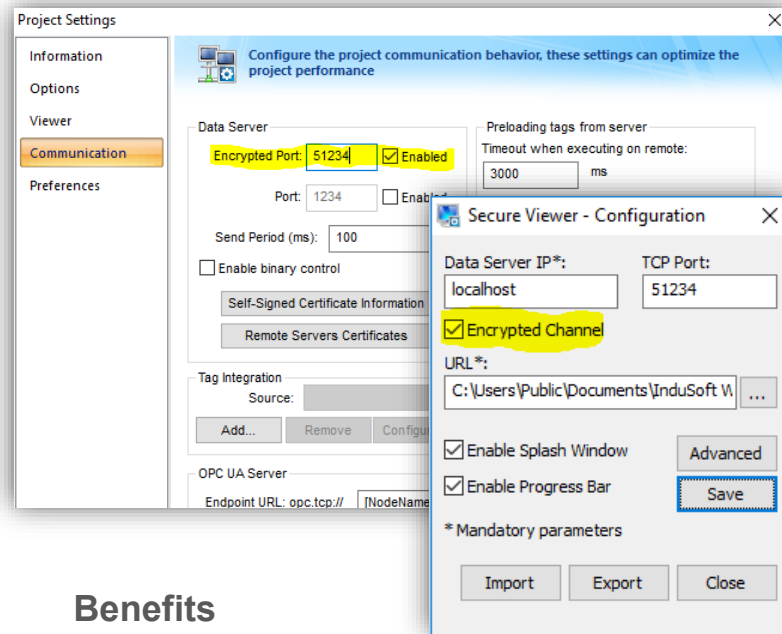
Project Settings

Information
Options
Viewer
Communication
Preferences

Configure the project communication behavior, these settings can optimize the project performance

Data Server
Encrypted Port: 51234 Enabled
Port: 1234 Enabl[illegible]
Send Period (ms): 100
Enable binary control
Self-Signed Certificate Information
Remote Servers Certificates

Preloading tags from server
Timeout when executing on remote:
3000 ms

Tag Integration
Source:
Add... Remove Configu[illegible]

OPC UA Server
Endpoint URL: opc.tcp:// [NodeName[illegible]

Secure Viewer - Configuration
Data Server IP*: TCP Port:
localhost 51234
Encrypted Channel
URL*:
C:\Users\Public\Documents\InduSoft W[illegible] ...
Enable Splash Window Advanced
Enable Progress Bar Save
* Mandatory parameters
Import Export Close

Benefits